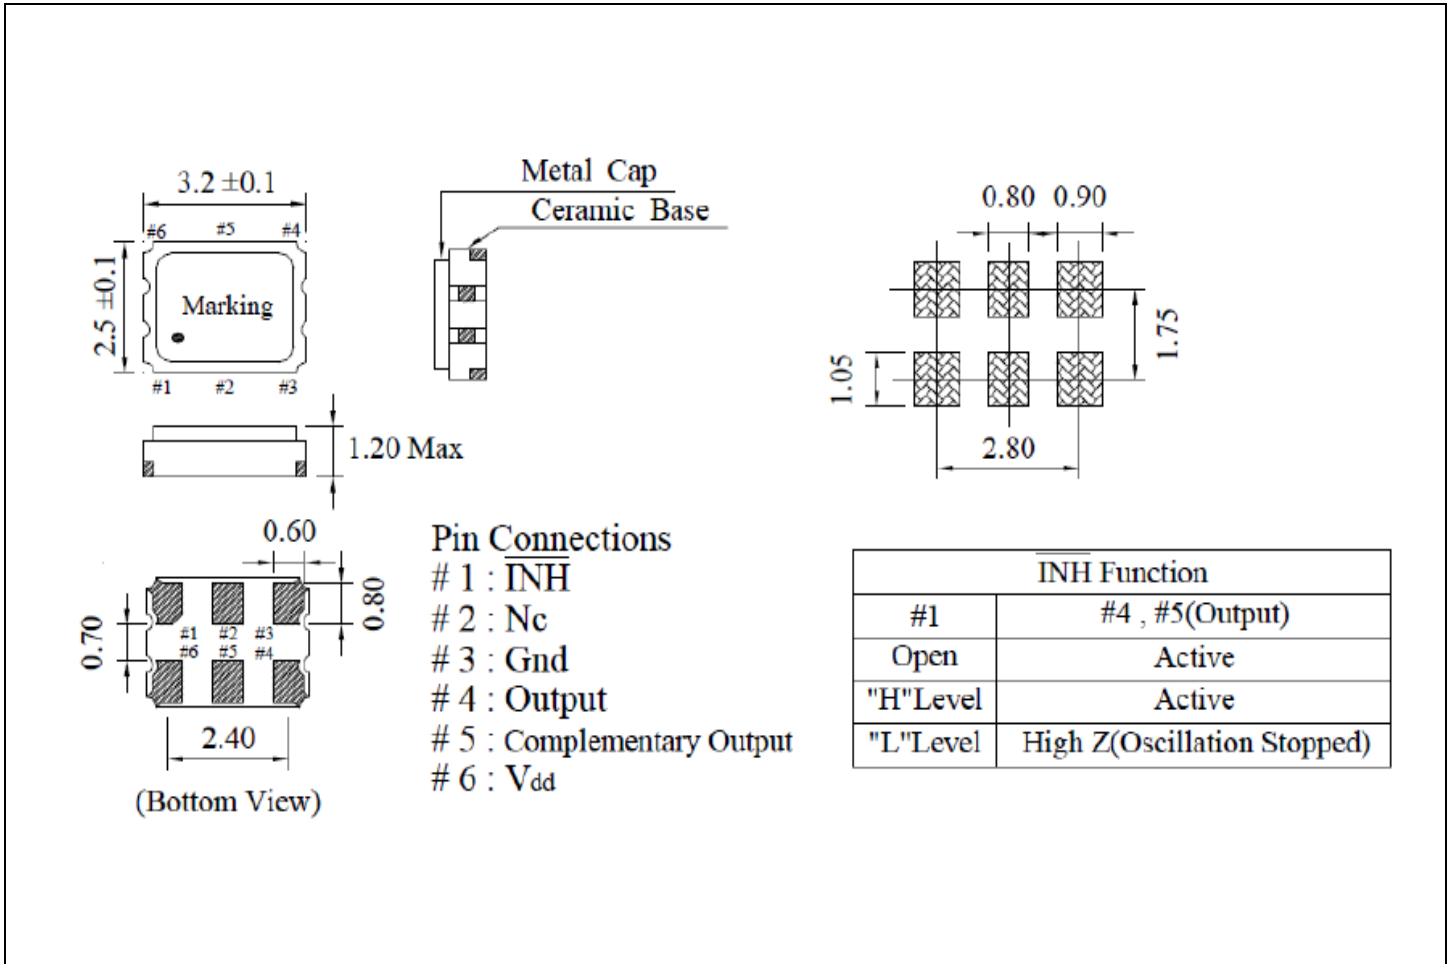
3.2 ±0.1

#6 #5 #4

2.5 ±0.1

Marking

#1 #2 #3

Metal Cap

Ceramic Base

0.80 0.90

1.75

1.05

2.80

1.20 Max

0.60

0.80

0.70

#1 #2 #3
#6 #5 #4

2.40

(Bottom View)

Pin Connections
# 1 : $\overline{\text{INH}}$
# 2 : Nc
# 3 : Gnd
# 4 : Output
# 5 : Complementary Output
# 6 : $V_{dd}$

| $\overline{\text{INH}}$ Function | |
|---|---|
| #1 | #4 , #5(Output) |
| Open | Active |
| "H"Level | Active |
| "L"Level | High Z(Oscillation Stopped) |